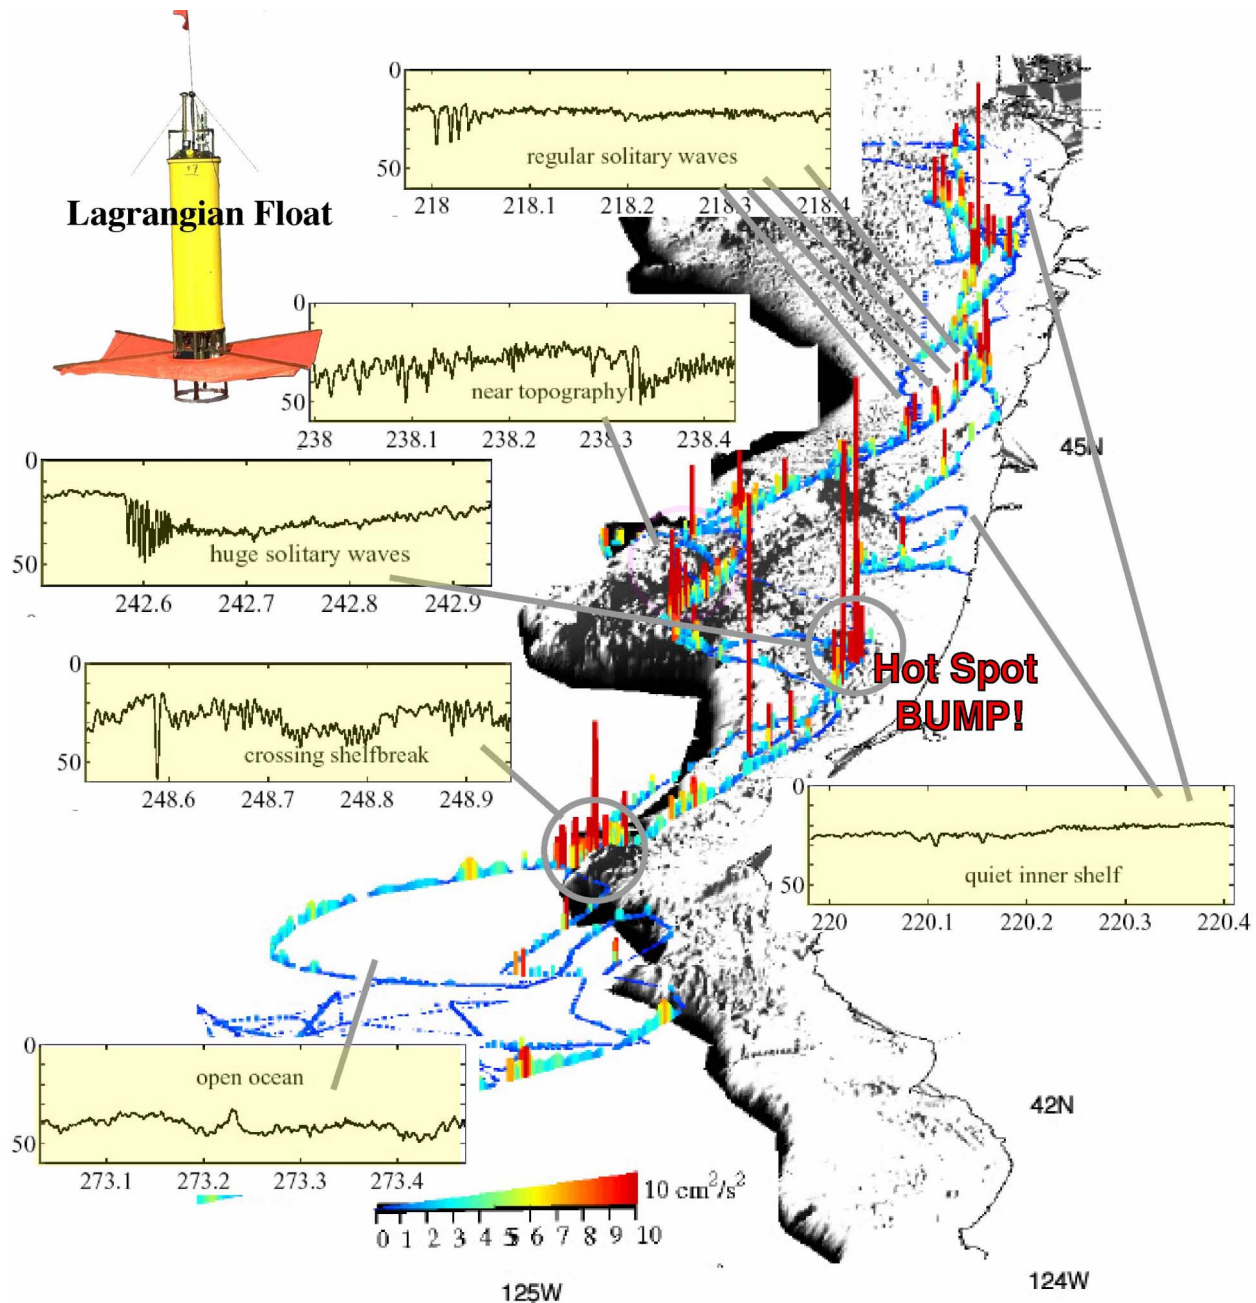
Lagrangian Float

0
50
regular solitary waves
218 218.1 218.2 218.3 218.4

0
50
near topography
238 238.1 238.2 238.3 238.4

0
50
huge solitary waves
242.6 242.7 242.8 242.9

0
50
crossing shelfbreak
248.6 248.7 248.8 248.9

Hot Spot
BUMP!

45N

0
50
quiet inner shelf
220 220.1 220.2 220.3 220.4

0
50
open ocean
273.1 273.2 273.3 273.4

10 $cm^2/s^2$
0 1 2 3 4 5 6 7 8 9 10

42N

125W

124W